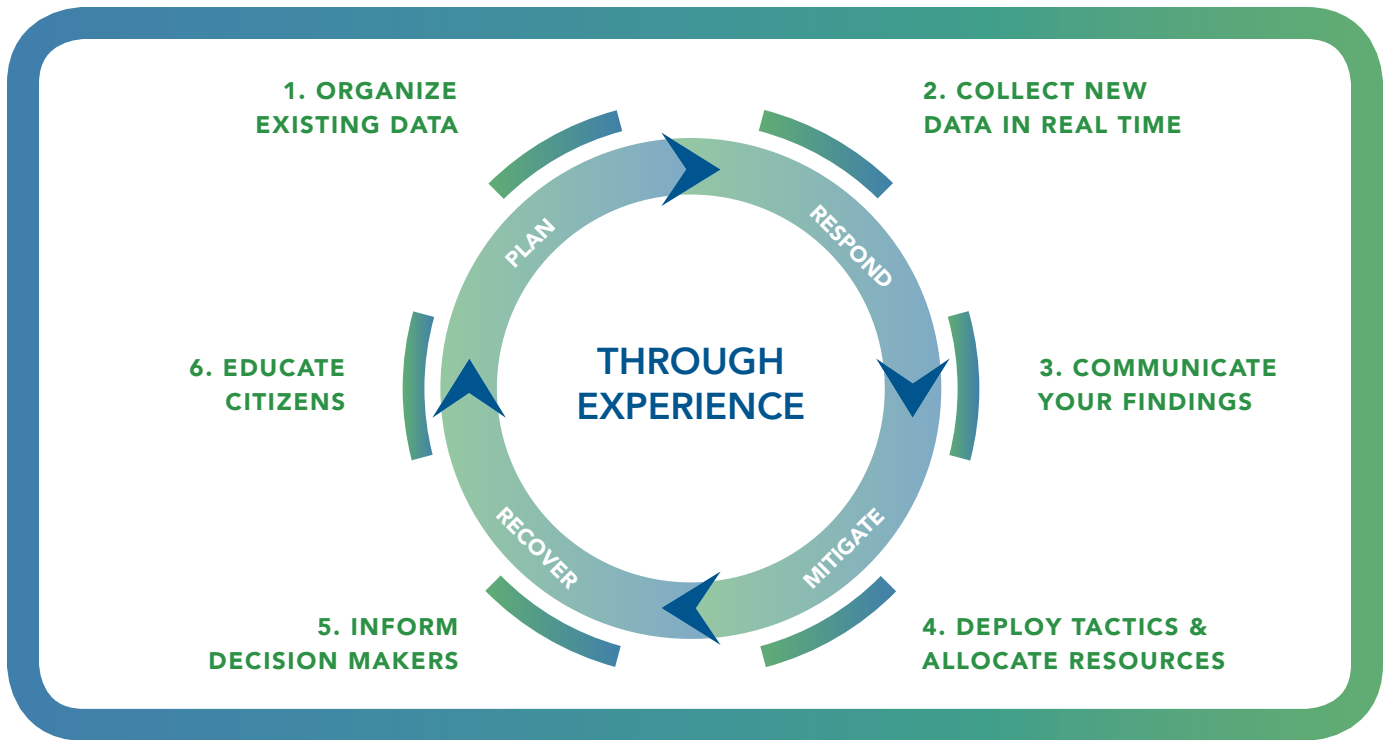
1. ORGANIZE EXISTING DATA

2. COLLECT NEW DATA IN REAL TIME

PLAN

RESPOND

6. EDUCATE CITIZENS

THROUGH EXPERIENCE

3. COMMUNICATE YOUR FINDINGS

RECOVER

MITIGATE

5. INFORM DECISION MAKERS

4. DEPLOY TACTICS & ALLOCATE RESOURCES